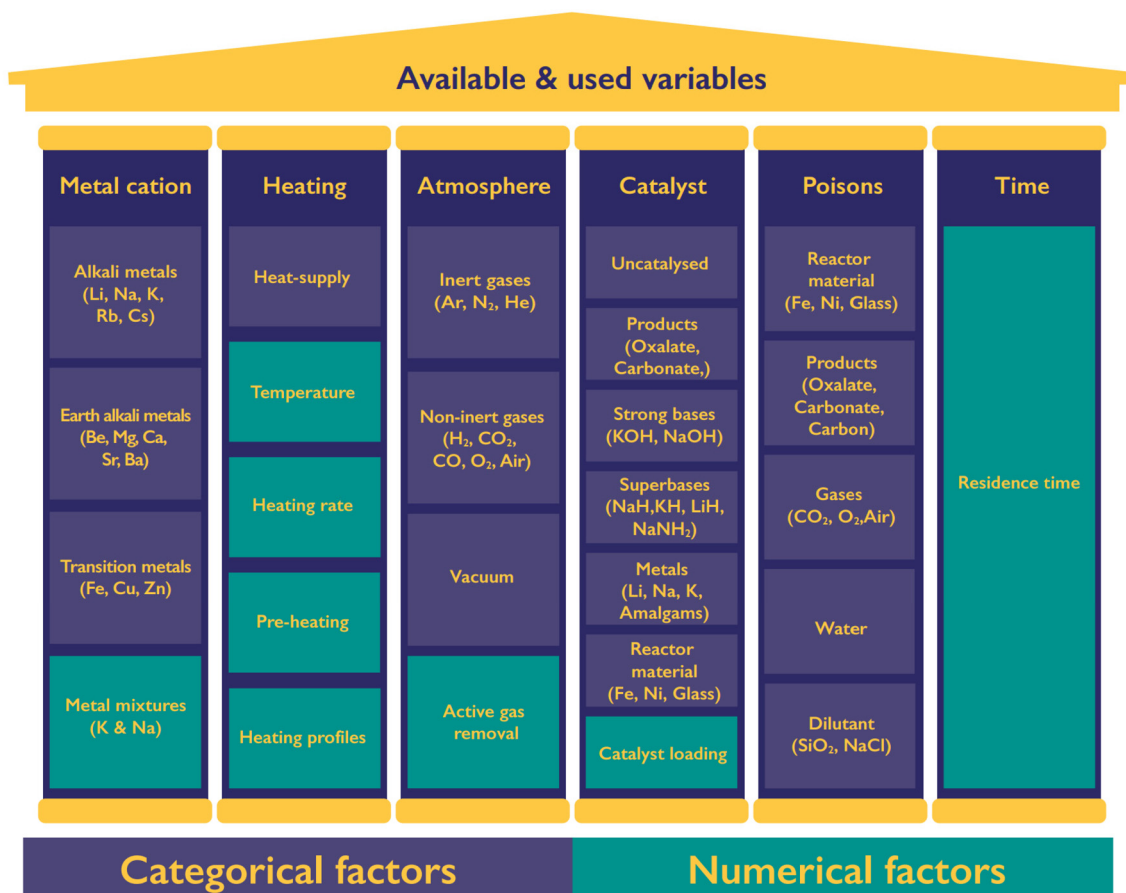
Available & used variables

Metal cation

Alkali metals (Li, Na, K, Rb, Cs)

Earth alkali metals (Be, Mg, Ca, Sr, Ba)

Transition metals (Fe, Cu, Zn)

Metal mixtures (K & Na)

Heating

Heat-supply

Temperature

Heating rate

Pre-heating

Heating profiles

Atmosphere

Inert gases (Ar, $N_2$, He)

Non-inert gases ($H_2$, $CO_2$, CO, $O_2$, Air)

Vacuum

Active gas removal

Catalyst

Uncatalysed

Products (Oxalate, Carbonate,)

Strong bases (KOH, NaOH)

Superbases (NaH,KH, LiH, $NaNH_2$)

Metals (Li, Na, K, Amalgams)

Reactor material (Fe, Ni, Glass)

Catalyst loading

Poisons

Reactor material (Fe, Ni, Glass)

Products (Oxalate, Carbonate, Carbon)

Gases ($CO_2$, $O_2$,Air)

Water

Dilutant ($SiO_2$, NaCl)

Time

Residence time

Categorical factors

Numerical factors